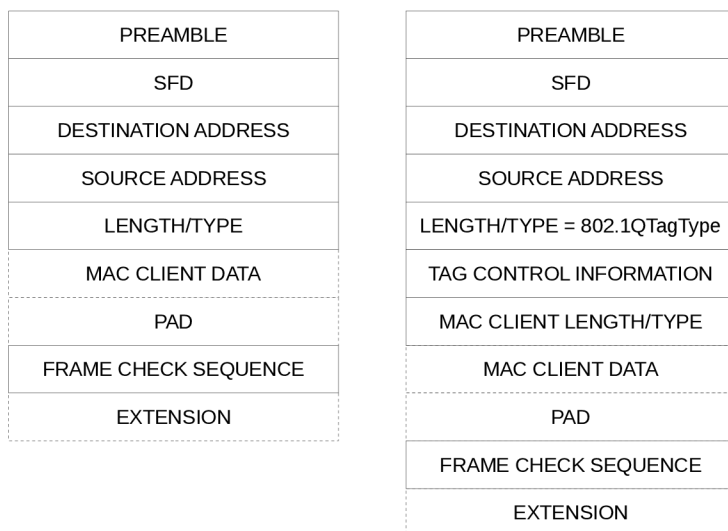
PREAMBLE

SFD

DESTINATION ADDRESS

SOURCE ADDRESS

LENGTH/TYPE

MAC CLIENT DATA

PAD

FRAME CHECK SEQUENCE

EXTENSION

PREAMBLE

SFD

DESTINATION ADDRESS

SOURCE ADDRESS

LENGTH/TYPE = 802.1QTagType

TAG CONTROL INFORMATION

MAC CLIENT LENGTH/TYPE

MAC CLIENT DATA

PAD

FRAME CHECK SEQUENCE

EXTENSION